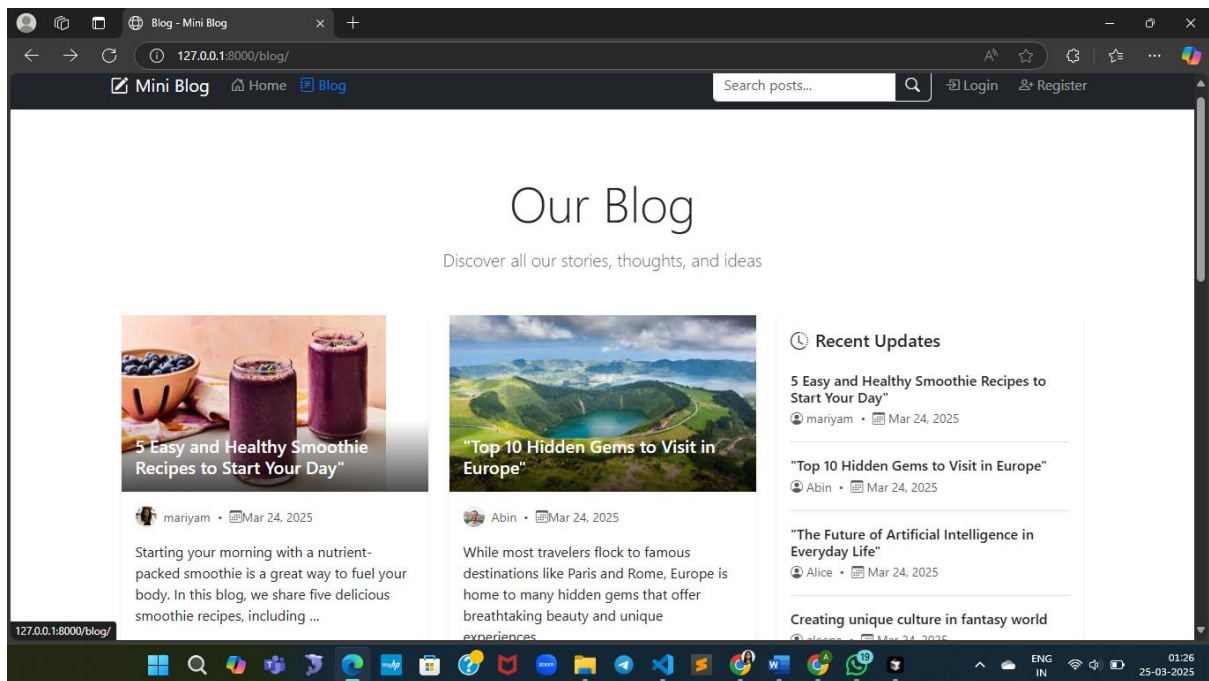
Blog - Mini Blog

127.0.0.1:8000/blog/

Mini Blog Home Blog

Search posts...

Login Register

Our Blog

Discover all our stories, thoughts, and ideas

5 Easy and Healthy Smoothie Recipes to Start Your Day"

mariyam • Mar 24, 2025

Starting your morning with a nutrient-packed smoothie is a great way to fuel your body. In this blog, we share five delicious smoothie recipes, including ...

"Top 10 Hidden Gems to Visit in Europe"

Abin • Mar 24, 2025

While most travelers flock to famous destinations like Paris and Rome, Europe is home to many hidden gems that offer breathtaking beauty and unique experiences

Recent Updates

5 Easy and Healthy Smoothie Recipes to Start Your Day"

mariyam • Mar 24, 2025

"Top 10 Hidden Gems to Visit in Europe"

Abin • Mar 24, 2025

"The Future of Artificial Intelligence in Everyday Life"

Alice • Mar 24, 2025

Creating unique culture in fantasy world

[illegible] • Mar 24, 2025

127.0.0.1:8000/blog/

ENG IN

01:26 25-03-2025